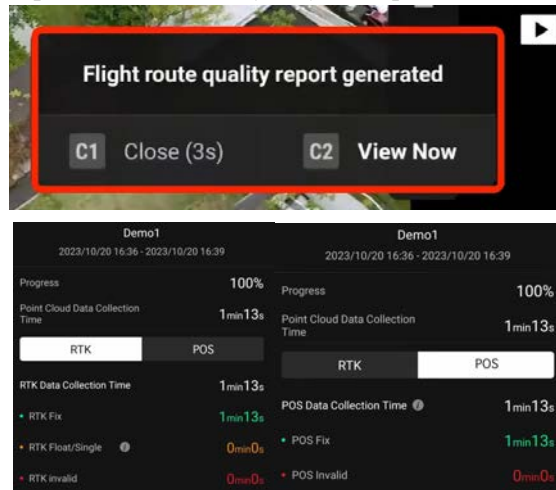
Flight route quality report generated

C1 Close (3s)

C2 View Now

Demo1
2023/10/20 16:36 - 2023/10/20 16:39

Progress 100%

Point Cloud Data Collection Time 1min13s

RTK

POS

RTK Data Collection Time 1min13s

• RTK Fix 1min13s

• RTK Float/Single 0min0s

• RTK Invalid 0min0s

Demo1
2023/10/20 16:36 - 2023/10/20 16:39

Progress 100%

Point Cloud Data Collection Time 1min13s

RTK

POS

POS Data Collection Time 1min13s

• POS Fix 1min13s

• POS Invalid 0min0s